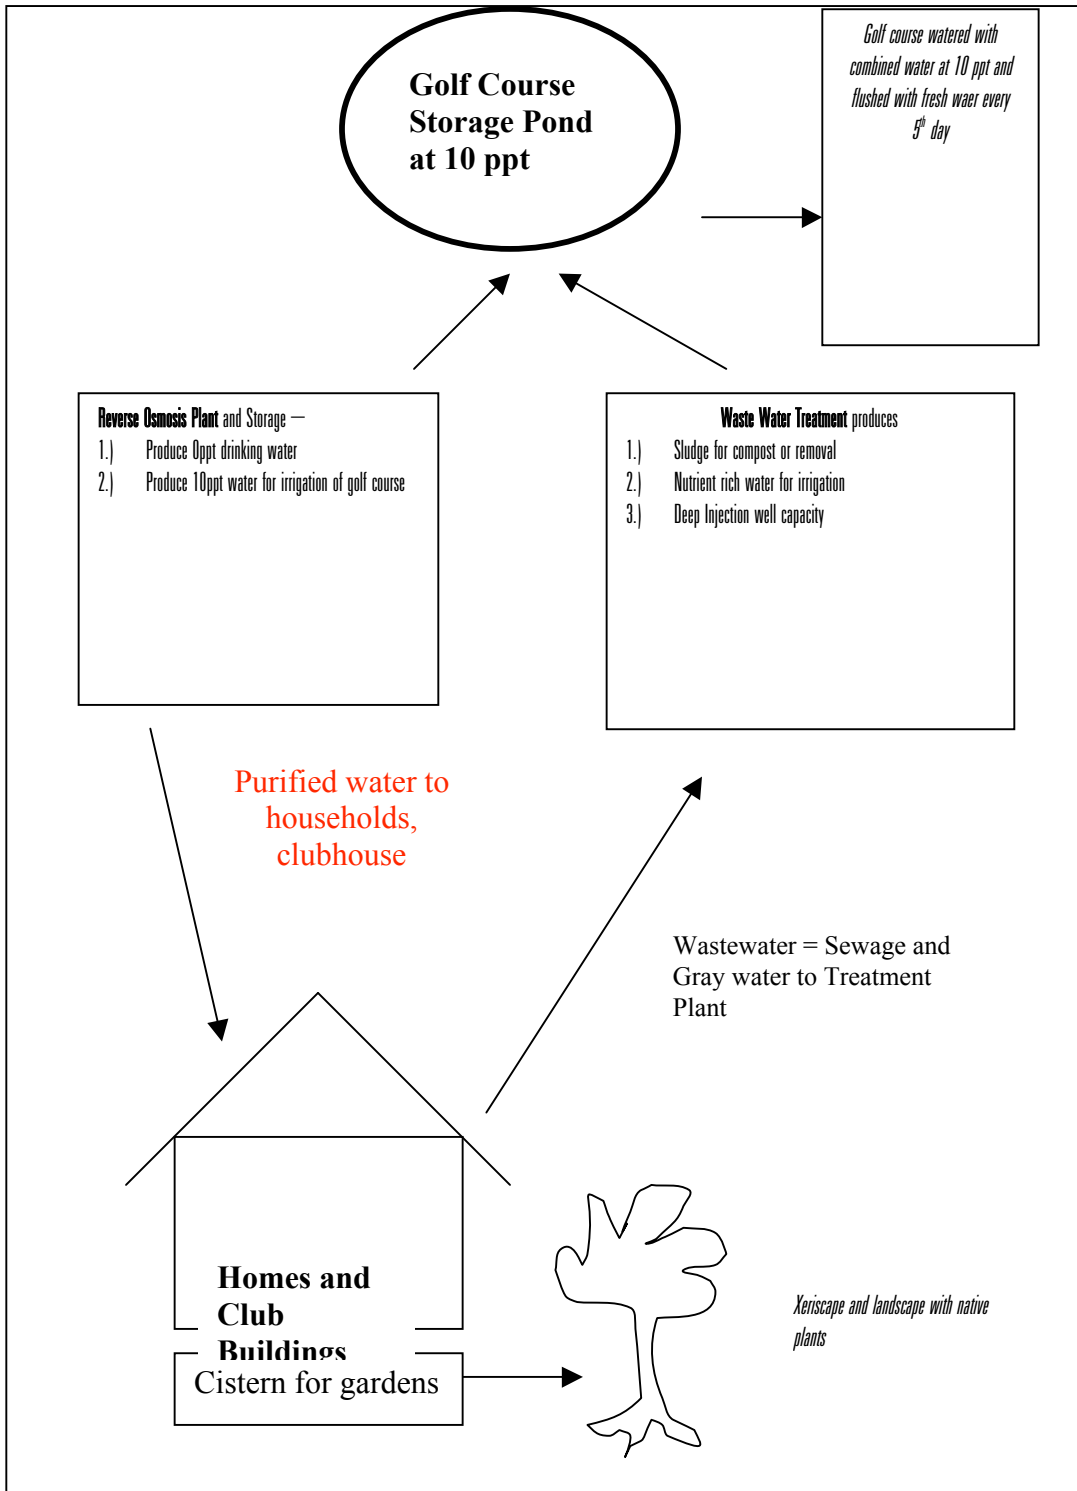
Golf Course Storage Pond at 10 ppt

Golf course watered with combined water at 10 ppt and flushed with fresh waer every $5^{th}$ day

Reverse Osmosis Plant and Storage –
1.) Produce 0ppt drinking water
2.) Produce 10ppt water for irrigation of golf course

Waste Water Treatment produces
1.) Sludge for compost or removal
2.) Nutrient rich water for irrigation
3.) Deep Injection well capacity

Purified water to households, clubhouse

Wastewater = Sewage and Gray water to Treatment Plant

Homes and Club Buildings

Cistern for gardens

Xeriscape and landscape with native plants